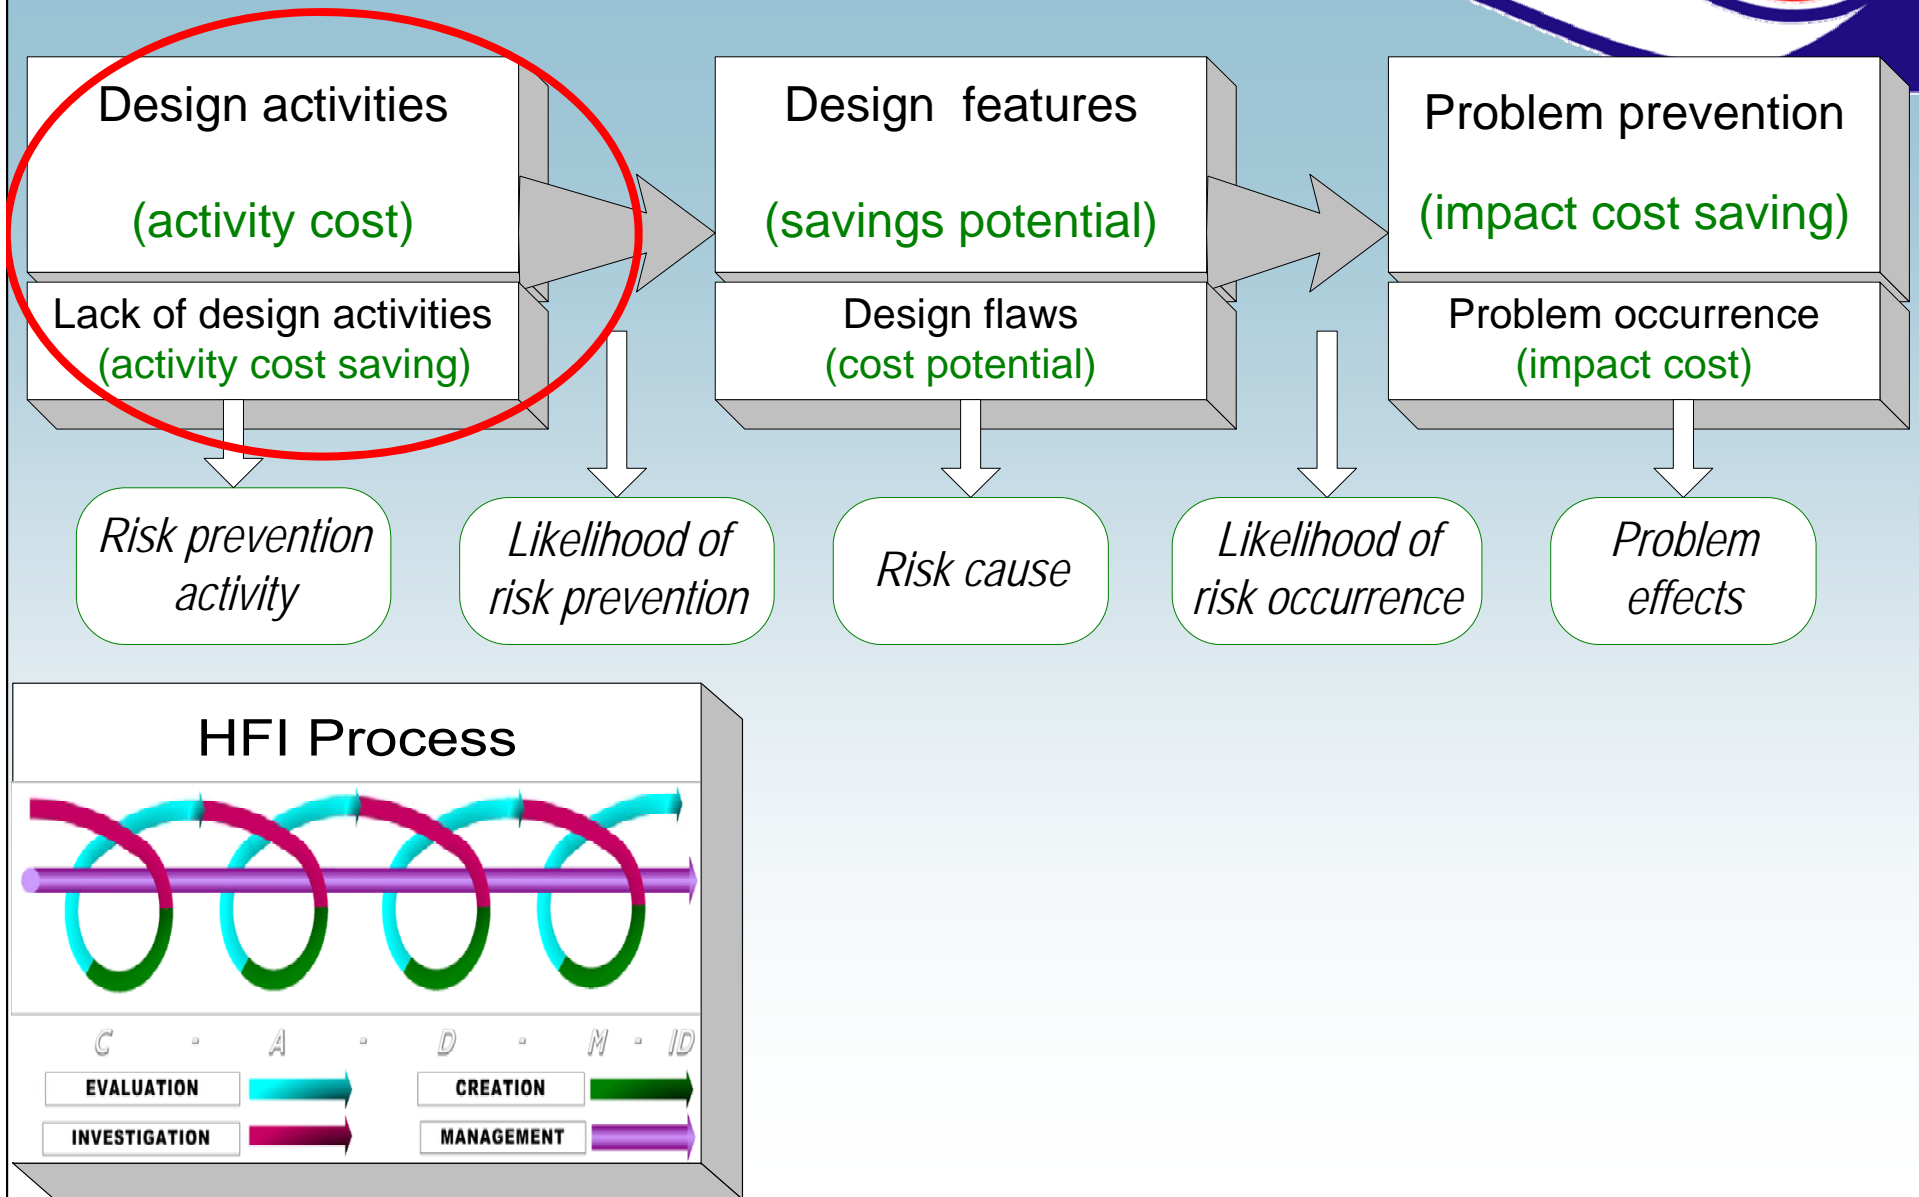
Design activities

(activity cost)

Lack of design activities
(activity cost saving)

Design features

(savings potential)

Design flaws
(cost potential)

Problem prevention

(impact cost saving)

Problem occurrence
(impact cost)

Risk prevention activity

Likelihood of risk prevention

Risk cause

Likelihood of risk occurrence

Problem effects

HFI Process

C · A · D · M · ID

EVALUATION

CREATION

INVESTIGATION

MANAGEMENT